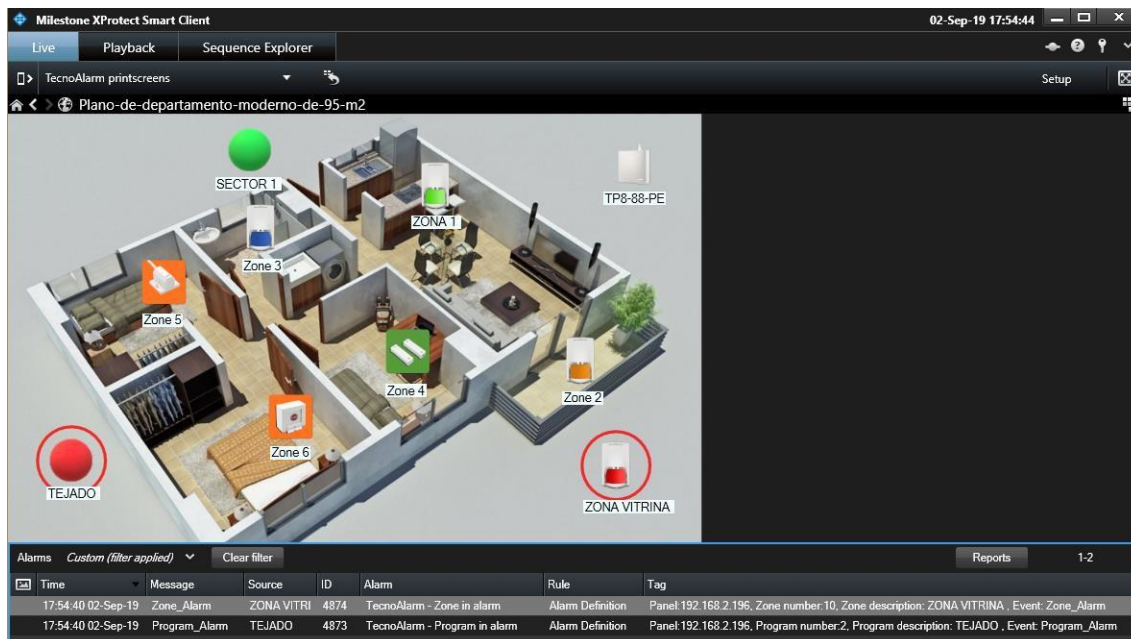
Milestone XProtect Smart Client
02-Sep-19 17:54:44
Live Playback Sequence Explorer
TecnoAlarm printscreens
Setup
Plano-de-departamento-moderno-de-95-m2
SECTOR 1
TP8-88-PE
ZONA 1
Zone 3
Zone 5
Zone 4
Zone 2
Zone 6
TEJADO
ZONA VITRINA
Alarms Custom (filter applied) Clear filter
Reports 1-2

| Time | Message | Source | ID | Alarm | Rule | Tag |
|---|---|---|---|---|---|---|
| 17:54:40 02-Sep-19 | Zone_Alarm | ZONA VITRI | 4874 | TecnoAlarm - Zone in alarm | Alarm Definition | Panel:192.168.2.196, Zone number:10, Zone description: ZONA VITRINA , Event: Zone_Alarm |
| 17:54:40 02-Sep-19 | Program_Alarm | TEJADO | 4873 | TecnoAlarm - Program in alarm | Alarm Definition | Panel:192.168.2.196, Program number:2, Program description: TEJADO , Event: Program_Alarm |